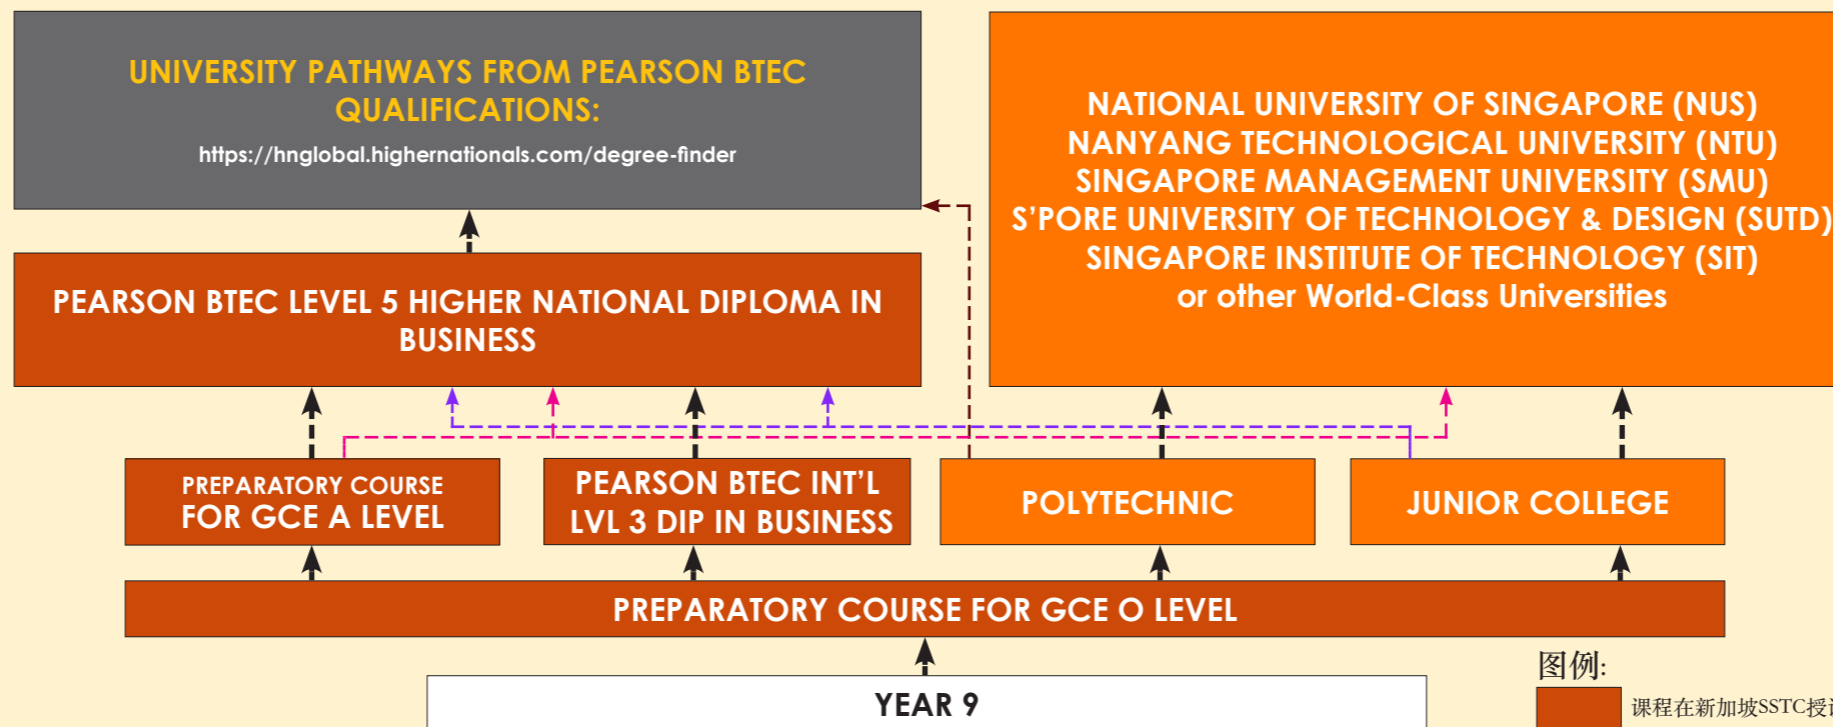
UNIVERSITY PATHWAYS FROM PEARSON BTEC QUALIFICATIONS:

https://hnglobal.highernationals.com/degree-finder

NATIONAL UNIVERSITY OF SINGAPORE (NUS)
NANYANG TECHNOLOGICAL UNIVERSITY (NTU)
SINGAPORE MANAGEMENT UNIVERSITY (SMU)
S'PORE UNIVERSITY OF TECHNOLOGY & DESIGN (SUTD)
SINGAPORE INSTITUTE OF TECHNOLOGY (SIT)
or other World-Class Universities

PEARSON BTEC LEVEL 5 HIGHER NATIONAL DIPLOMA IN BUSINESS

PREPARATORY COURSE FOR GCE A LEVEL

PEARSON BTEC INT'L LVL 3 DIP IN BUSINESS

POLYTECHNIC

JUNIOR COLLEGE

PREPARATORY COURSE FOR GCE O LEVEL

YEAR 9

图例:

课程在新加坡SSTC授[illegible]